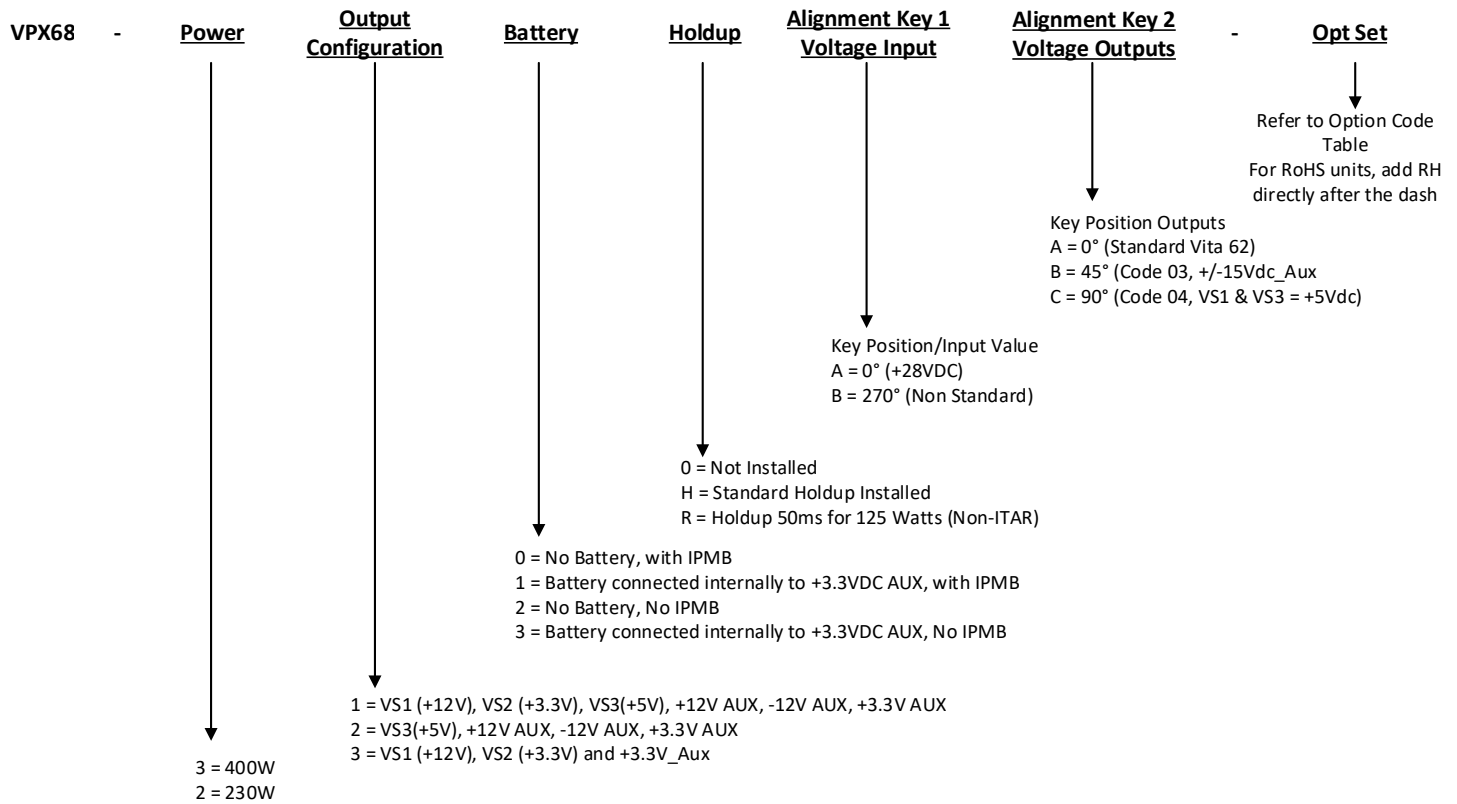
VPX68 - Power Output Configuration Battery Holdup Alignment Key 1 Voltage Input Alignment Key 2 Voltage Outputs - Opt Set

Refer to Option Code Table
For RoHS units, add RH directly after the dash

Key Position Outputs
A = 0° (Standard Vita 62)
B = 45° (Code 03, +/-15Vdc_Aux
C = 90° (Code 04, VS1 & VS3 = +5Vdc)

Key Position/Input Value
A = 0° (+28VDC)
B = 270° (Non Standard)

0 = Not Installed
H = Standard Holdup Installed
R = Holdup 50ms for 125 Watts (Non-ITAR)

0 = No Battery, with IPMB
1 = Battery connected internally to +3.3VDC AUX, with IPMB
2 = No Battery, No IPMB
3 = Battery connected internally to +3.3VDC AUX, No IPMB

1 = VS1 (+12V), VS2 (+3.3V), VS3(+5V), +12V AUX, -12V AUX, +3.3V AUX
2 = VS3(+5V), +12V AUX, -12V AUX, +3.3V AUX
3 = VS1 (+12V), VS2 (+3.3V) and +3.3V_Aux

3 = 400W
2 = 230W